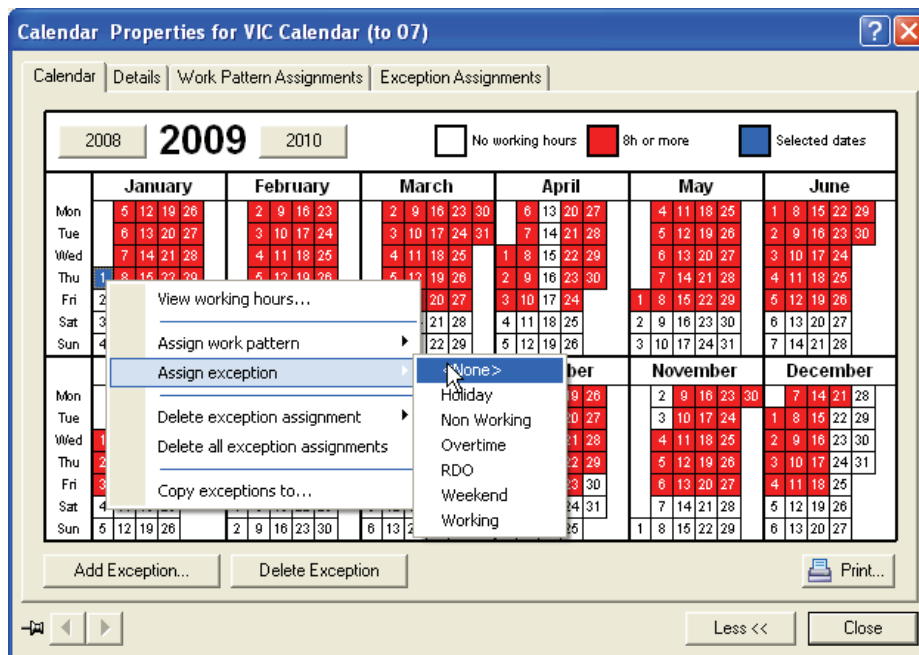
Calendar Properties for VIC Calendar (to 07)

Calendar | Details | Work Pattern Assignments | Exception Assignments

2008 2009 2010

No working hours 8h or more Selected dates

| | January | February | March | April | May | June |
|---|---|---|---|---|---|---|
| Mon | 5 12 19 26 | 2 9 16 23 | 2 9 16 23 30 | 6 13 20 27 | 4 11 18 25 | 1 8 15 22 29 |
| Tue | 6 13 20 27 | 3 10 17 24 | 3 10 17 24 31 | 7 14 21 28 | 5 12 19 26 | 2 9 16 23 30 |
| Wed | 7 14 21 28 | 4 11 18 25 | 4 11 18 25 | 1 8 15 22 29 | 6 13 20 27 | 3 10 17 24 |
| Thu | 1 8 15 22 29 | 5 12 19 26 | 5 12 19 26 | 2 9 16 23 30 | 7 14 21 28 | 4 11 18 25 |
| Fri | 2 | | 20 27 | 3 10 17 24 | 1 8 15 22 29 | 5 12 19 26 |
| Sat | 3 | | 21 28 | 4 11 18 25 | 2 9 16 23 30 | 6 13 20 27 |
| Sun | 4 | | 22 29 | 5 12 19 26 | 3 10 17 24 31 | 7 14 21 28 |

| | | | | ber | November | December |
|---|---|---|---|---|---|---|
| Mon | | | | 26 | 2 9 16 23 30 | 7 14 21 28 |
| Tue | | | | 27 | 3 10 17 24 | 1 8 15 22 29 |
| Wed | 1 | | | 28 | 4 11 18 25 | 2 9 16 23 30 |
| Thu | 2 | | | 29 | 5 12 19 26 | 3 10 17 24 31 |
| Fri | 3 | | | 30 | 6 13 20 27 | 4 11 18 25 |
| Sat | 4 | | | 31 | 7 14 21 28 | 5 12 19 26 |
| Sun | 5 12 19 26 | 2 9 16 23 30 | 6 13 | 25 | 1 8 15 22 29 | 6 13 20 27 |

View working hours...
Assign work pattern
Assign exception
Delete exception assignment
Delete all exception assignments
Copy exceptions to...

<None>
Holiday
Non Working
Overtime
RDO
Weekend
Working

Add Exception... Delete Exception Print...

Less << Close